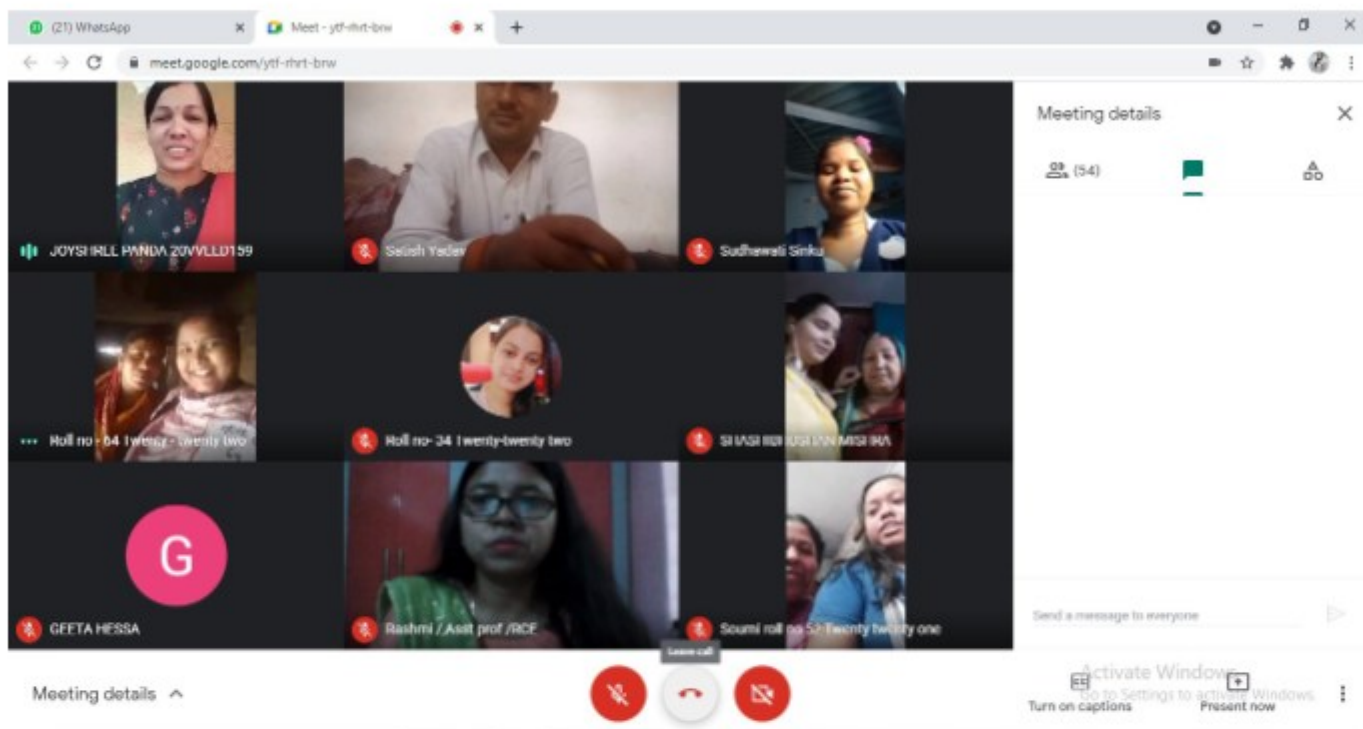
(21) WhatsApp
Meet - ytf-rhrt-brw
meet.google.com/ytf-rhrt-brw

JOYSHREE PANDA 20VVLLD159
Satish Yadav
Sudhawati Sinku
Roll no - 64 Twenty - twenty two
Roll no- 34 Twenty-twenty two
SHASHI BHUSHAN MISHRA
G
GEETA HESSA
Rashmi / Asst prof /RCE
Soumi roll no 52 Twenty twenty one

Meeting details
(54)
Send a message to everyone

Meeting details
Leave call
Activate Windows
Go to Settings to activate Windows.
Turn on captions
Present now